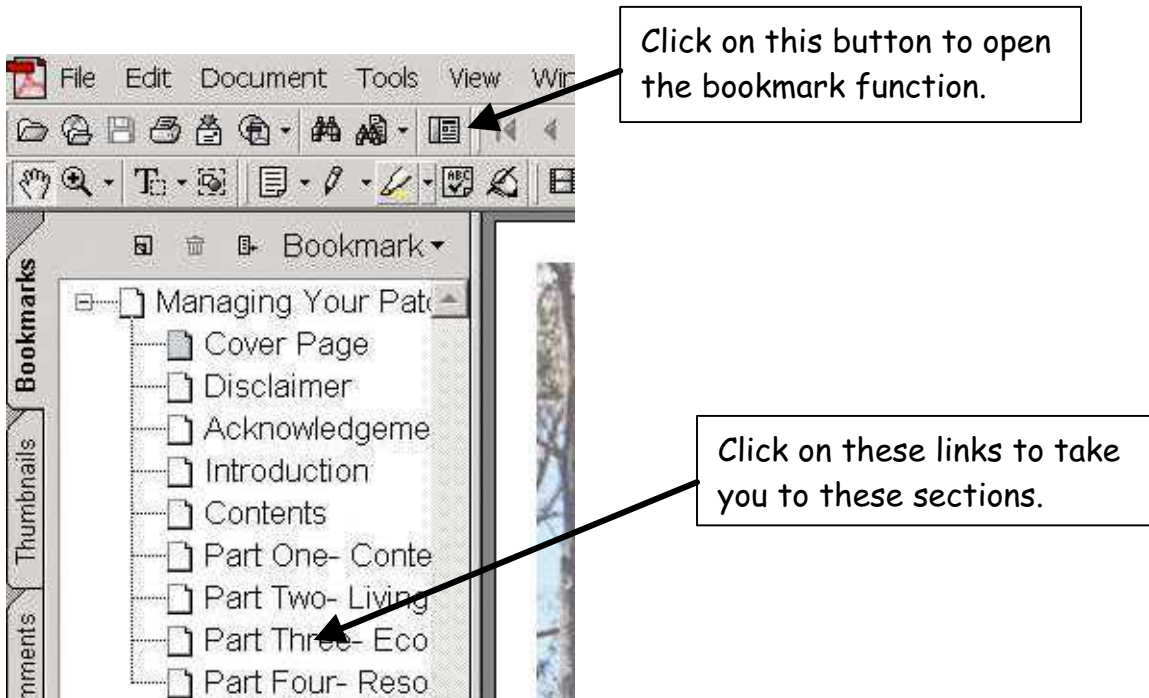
File Edit Document Tools View Wi

Click on this button to open the bookmark function.

Bookmark

Bookmarks

Thumbnails

mments

Managing Your Pat

Cover Page

Disclaimer

Acknowledgeme

Introduction

Contents

Part One- Conte

Part Two- Living

Part Three- Eco

Part Four- Reso

Click on these links to take you to these sections.